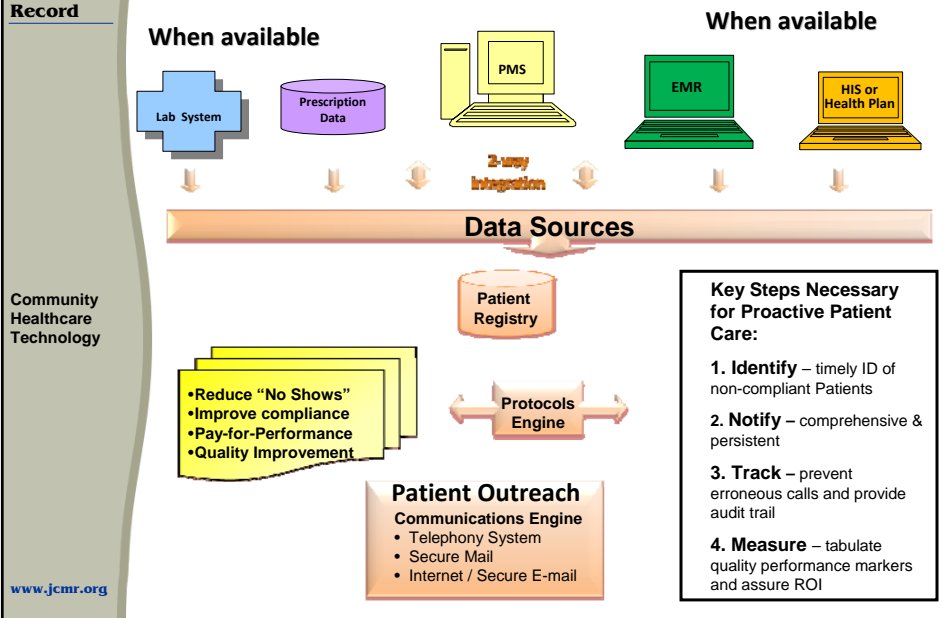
Record

When available

When available

Lab System

Prescription Data

PMS

EMR

HIS or Health Plan

2-way Integration

Data Sources

Community Healthcare Technology

Patient Registry

Key Steps Necessary for Proactive Patient Care:

1. Identify – timely ID of non-compliant Patients

2. Notify – comprehensive & persistent

3. Track – prevent erroneous calls and provide audit trail

4. Measure – tabulate quality performance markers and assure ROI

•Reduce "No Shows"
•Improve compliance
•Pay-for-Performance
•Quality Improvement

Protocols Engine

Patient Outreach
Communications Engine
• Telephony System
• Secure Mail
• Internet / Secure E-mail

www.jcmr.org